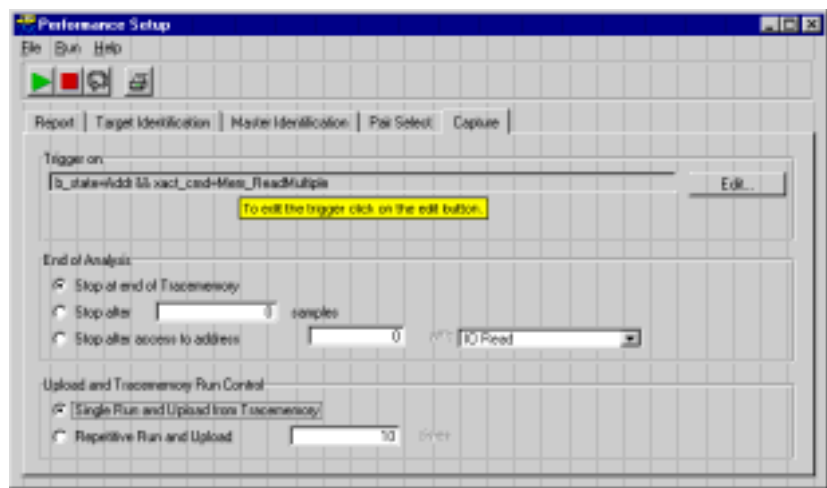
Performance Setup

File Run Help

Report | Target Identification | Master Identification | Pair Select | Capture

Trigger on

b_state=Addr && xact_cmd=Mem_ReadMultiple

Edit...

To edit the trigger click on the edit button.

End of Analysis

Stop at end of Tracememory

Stop after 0 samples

Stop after access to address 0 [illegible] IO Read

Upload and Tracememory Run Control

Single Run and Upload from Tracememory

Repetitive Run and Upload 10 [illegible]